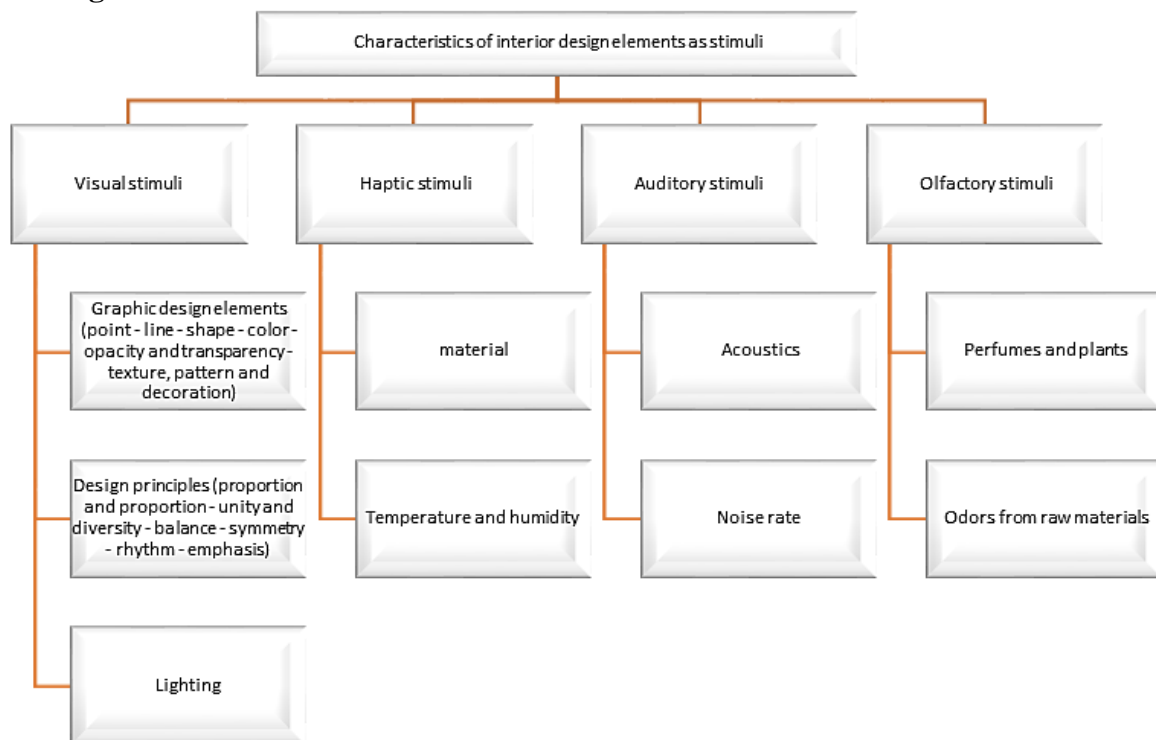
Characteristics of interior design elements as stimuli

Visual stimuli

Graphic design elements (point - line - shape - color - opacity and transparency - texture, pattern and decoration)

Design principles (proportion and proportion - unity and diversity - balance - symmetry - rhythm - emphasis)

Lighting

Haptic stimuli

material

Temperature and humidity

Auditory stimuli

Acoustics

Noise rate

Olfactory stimuli

Perfumes and plants

Odors from raw materials